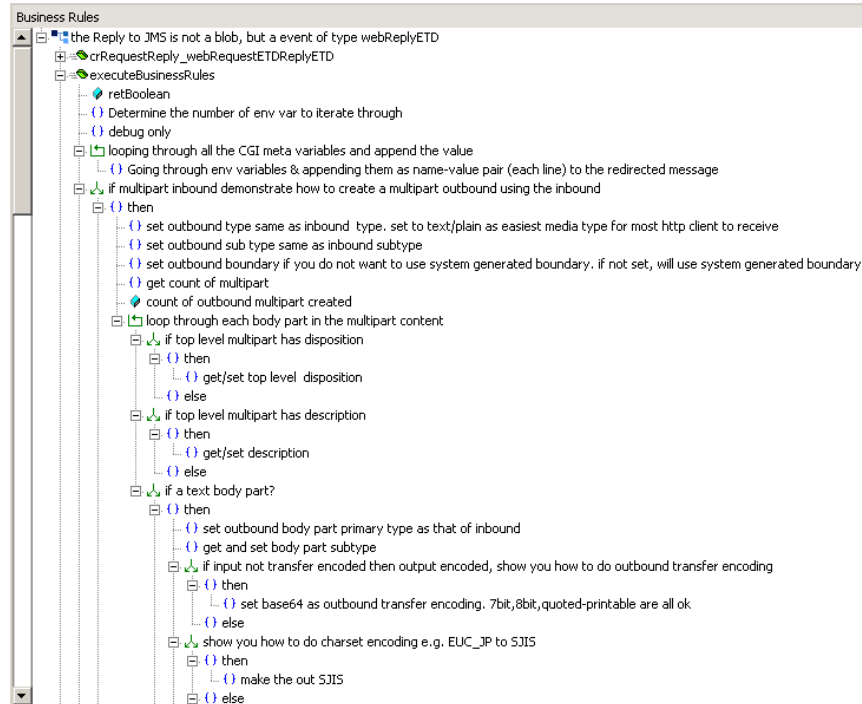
Business Rules
the Reply to JMS is not a blob, but a event of type webReplyETD
crRequestReply_webRequestETDReplyETD
executeBusinessRules
retBoolean
{} Determine the number of env var to iterate through
{} debug only
looping through all the CGI meta variables and append the value
{} Going through env variables & appending them as name-value pair (each line) to the redirected message
if multipart inbound demonstrate how to create a multipart outbound using the inbound
{} then
{} set outbound type same as inbound type. set to text/plain as easiest media type for most http client to receive
{} set outbound sub type same as inbound subtype
{} set outbound boundary if you do not want to use system generated boundary. if not set, will use system generated boundary
{} get count of multipart
count of outbound multipart created
loop through each body part in the multipart content
if top level multipart has disposition
{} then
{} get/set top level disposition
{} else
if top level multipart has description
{} then
{} get/set description
{} else
if a text body part?
{} then
{} set outbound body part primary type as that of inbound
{} get and set body part subtype
if input not transfer encoded then output encoded, show you how to do outbound transfer encoding
{} then
{} set base64 as outbound transfer encoding. 7bit,8bit,quoted-printable are all ok
{} else
show you how to do charset encoding e.g. EUC_JP to SJIS
{} then
{} make the out SJIS
{} else